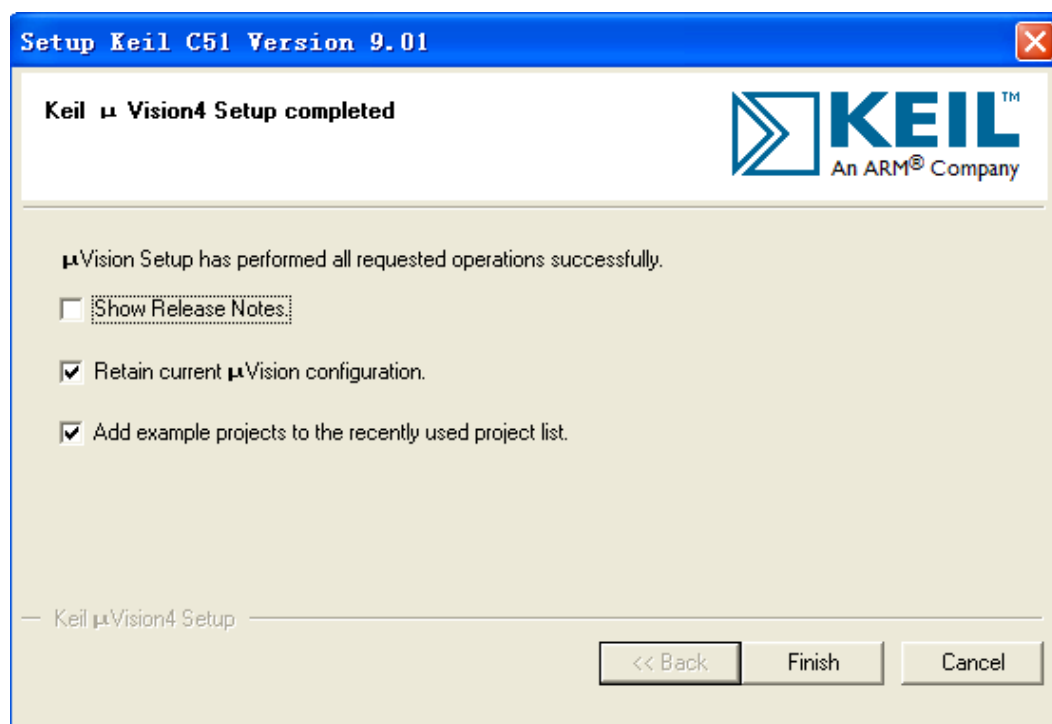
Setup Keil C51 Version 9.01

Keil µ Vision4 Setup completed

KEIL™
An ARM® Company

µVision Setup has performed all requested operations successfully.

Show Release Notes.

Retain current µVision configuration.

Add example projects to the recently used project list.

Keil µVision4 Setup

<< Back

Finish

Cancel